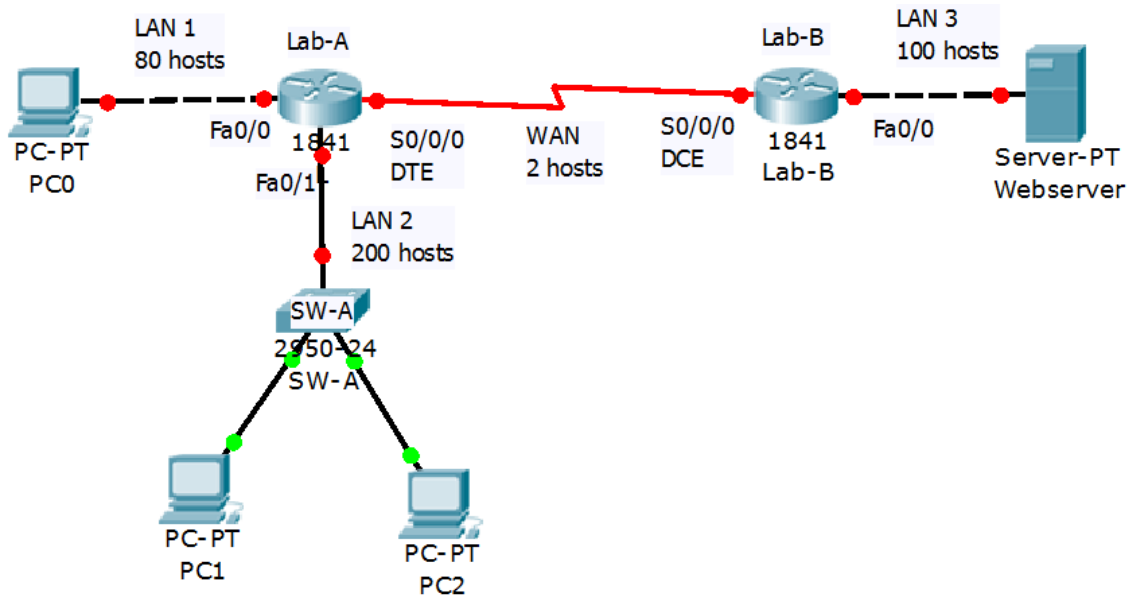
LAN 1
80 hosts

Lab-A

Lab-B

LAN 3
100 hosts

PC-PT
PC0

Fa0/0

1841

S0/0/0
DTE

WAN
2 hosts

S0/0/0
DCE

1841
Lab-B

Fa0/0

Server-PT
Webserver

Fa0/1

LAN 2
200 hosts

SW-A
2950-24
SW-A

PC-PT
PC1

PC-PT
PC2